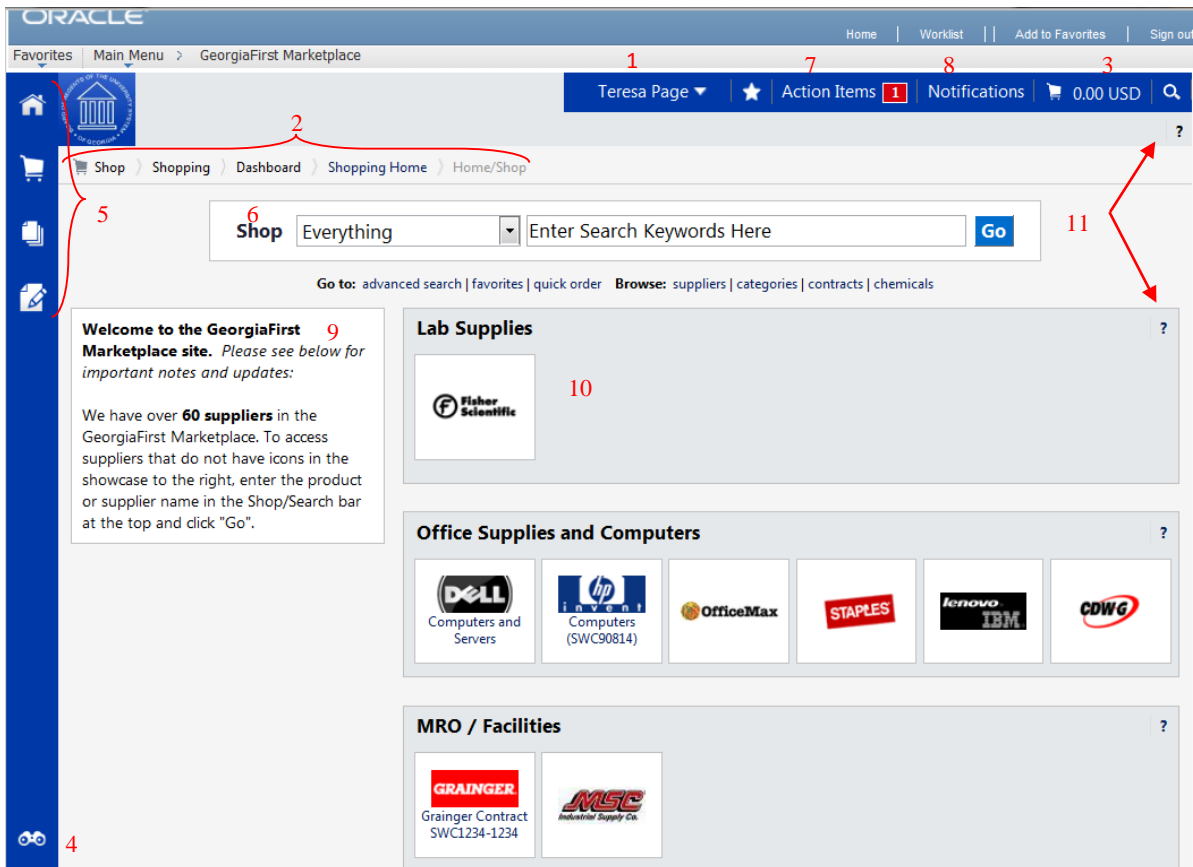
ORACLE

Home | Worklist | Add to Favorites | Sign out

Favorites | Main Menu > GeorgiaFirst Marketplace

1 7 8 3

Teresa Page | Action Items 1 | Notifications | 0.00 USD

2

?

Shop > Shopping > Dashboard > Shopping Home > Home/Shop

5

6

Shop Everything Enter Search Keywords Here Go

11

Go to: advanced search | favorites | quick order Browse: suppliers | categories | contracts | chemicals

Welcome to the GeorgiaFirst Marketplace site. 9 Please see below for important notes and updates:

We have over 60 suppliers in the GeorgiaFirst Marketplace. To access suppliers that do not have icons in the showcase to the right, enter the product or supplier name in the Shop/Search bar at the top and click "Go".

Lab Supplies ?

Fisher Scientific

10

Office Supplies and Computers ?

DELL Computers and Servers

hp invent Computers (SWC90814)

OfficeMax

STAPLES

lenovo IBM

CDWG

MRO / Facilities ?

GRAINGER Grainger Contract SWC1234-1234

MSC Industrial Supply Co.

4